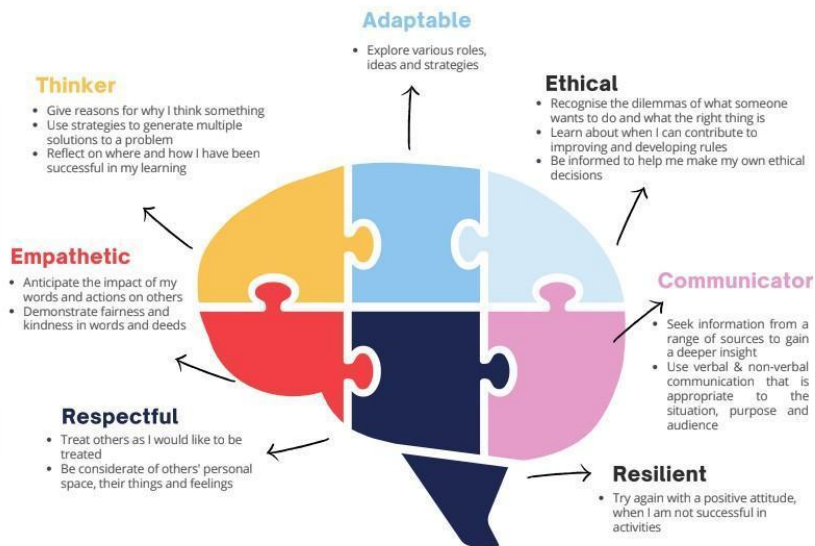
Adaptable

- Explore various roles, ideas and strategies

Thinker

- Give reasons for why I think something
- Use strategies to generate multiple solutions to a problem
- Reflect on where and how I have been successful in my learning

Ethical

- Recognise the dilemmas of what someone wants to do and what the right thing is
- Learn about when I can contribute to improving and developing rules
- Be informed to help me make my own ethical decisions

Empathetic

- Anticipate the impact of my words and actions on others
- Demonstrate fairness and kindness in words and deeds

Communicator

- Seek information from a range of sources to gain a deeper insight
- Use verbal & non-verbal communication that is appropriate to the situation, purpose and audience

Respectful

- Treat others as I would like to be treated
- Be considerate of others' personal space, their things and feelings

Resilient

- Try again with a positive attitude, when I am not successful in activities